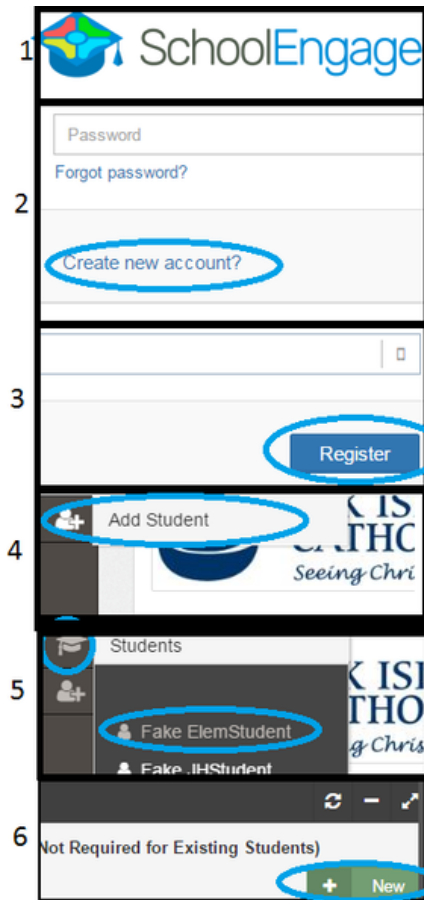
1 SchoolEngage

2

Password

Forgot password?

Create new account?

3

Register

4

Add Student

K IS
CATHC
Seeing Chri

5

Students

K ISI
THO
g Chris

Fake ElemStudent

Fake JHStudent

6

Not Required for Existing Students)

+ New